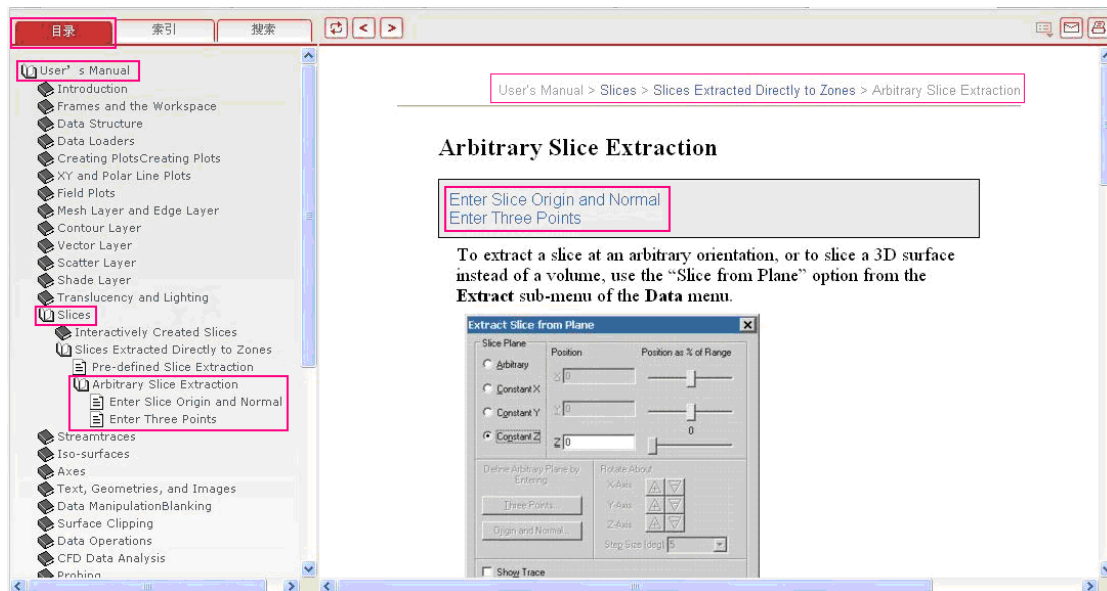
目录 索引 搜索

User’s Manual
Introduction
Frames and the Workspace
Data Structure
Data Loaders
Creating PlotsCreating Plots
XY and Polar Line Plots
Field Plots
Mesh Layer and Edge Layer
Contour Layer
Vector Layer
Scatter Layer
Shade Layer
Translucency and Lighting
Slices
Interactively Created Slices
Slices Extracted Directly to Zones
Pre-defined Slice Extraction
Arbitrary Slice Extraction
Enter Slice Origin and Normal
Enter Three Points
Streamtraces
Iso-surfaces
Axes
Text, Geometries, and Images
Data ManipulationBlanking
Surface Clipping
Data Operations
CFD Data Analysis
Probing

User's Manual > Slices > Slices Extracted Directly to Zones > Arbitrary Slice Extraction

Arbitrary Slice Extraction

Enter Slice Origin and Normal
Enter Three Points

To extract a slice at an arbitrary orientation, or to slice a 3D surface instead of a volume, use the “Slice from Plane” option from the **Extract** sub-menu of the **Data** menu.

Extract Slice from Plane
Slice Plane
Arbitrary
Constant X
Constant Y
Constant Z
Position
X 0
Y 0
Z 0
Position as % of Range
0
Define Arbitrary Plane by Entering
Three Points...
Origin and Normal...
Rotate About
X-Axis
Y-Axis
Z-Axis
Step Size (deg) 5
Show Trace